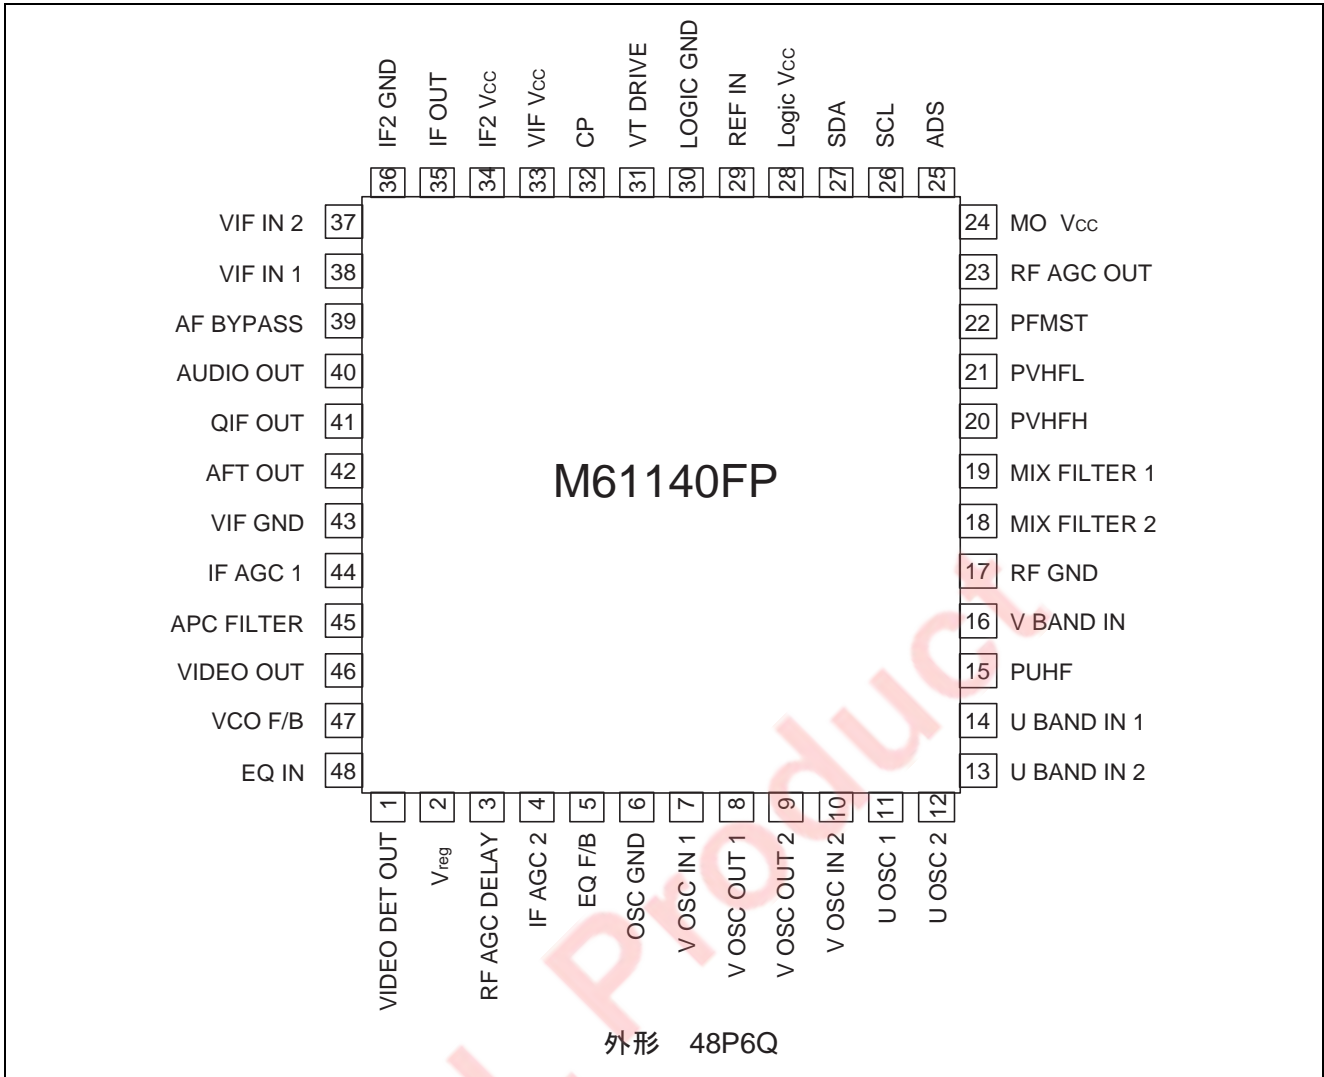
IF2 GND 36
IF OUT 35
IF2 Vcc 34
VIF Vcc 33
CP 32
VT DRIVE 31
LOGIC GND 30
REF IN 29
Logic Vcc 28
SDA 27
SCL 26
ADS 25

VIF IN 2 37
VIF IN 1 38
AF BYPASS 39
AUDIO OUT 40
QIF OUT 41
AFT OUT 42
VIF GND 43
IF AGC 1 44
APC FILTER 45
VIDEO OUT 46
VCO F/B 47
EQ IN 48

M61140FP

24 MO Vcc
23 RF AGC OUT
22 PFMST
21 PVHFL
20 PVHFH
19 MIX FILTER 1
18 MIX FILTER 2
17 RF GND
16 V BAND IN
15 PUHF
14 U BAND IN 1
13 U BAND IN 2

1 VIDEO DET OUT
2 $V_{reg}$
3 RF AGC DELAY
4 IF AGC 2
5 EQ F/B
6 OSC GND
7 V OSC IN 1
8 V OSC OUT 1
9 V OSC OUT 2
10 V OSC IN 2
11 U OSC 1
12 U OSC 2

外形 48P6Q

Product